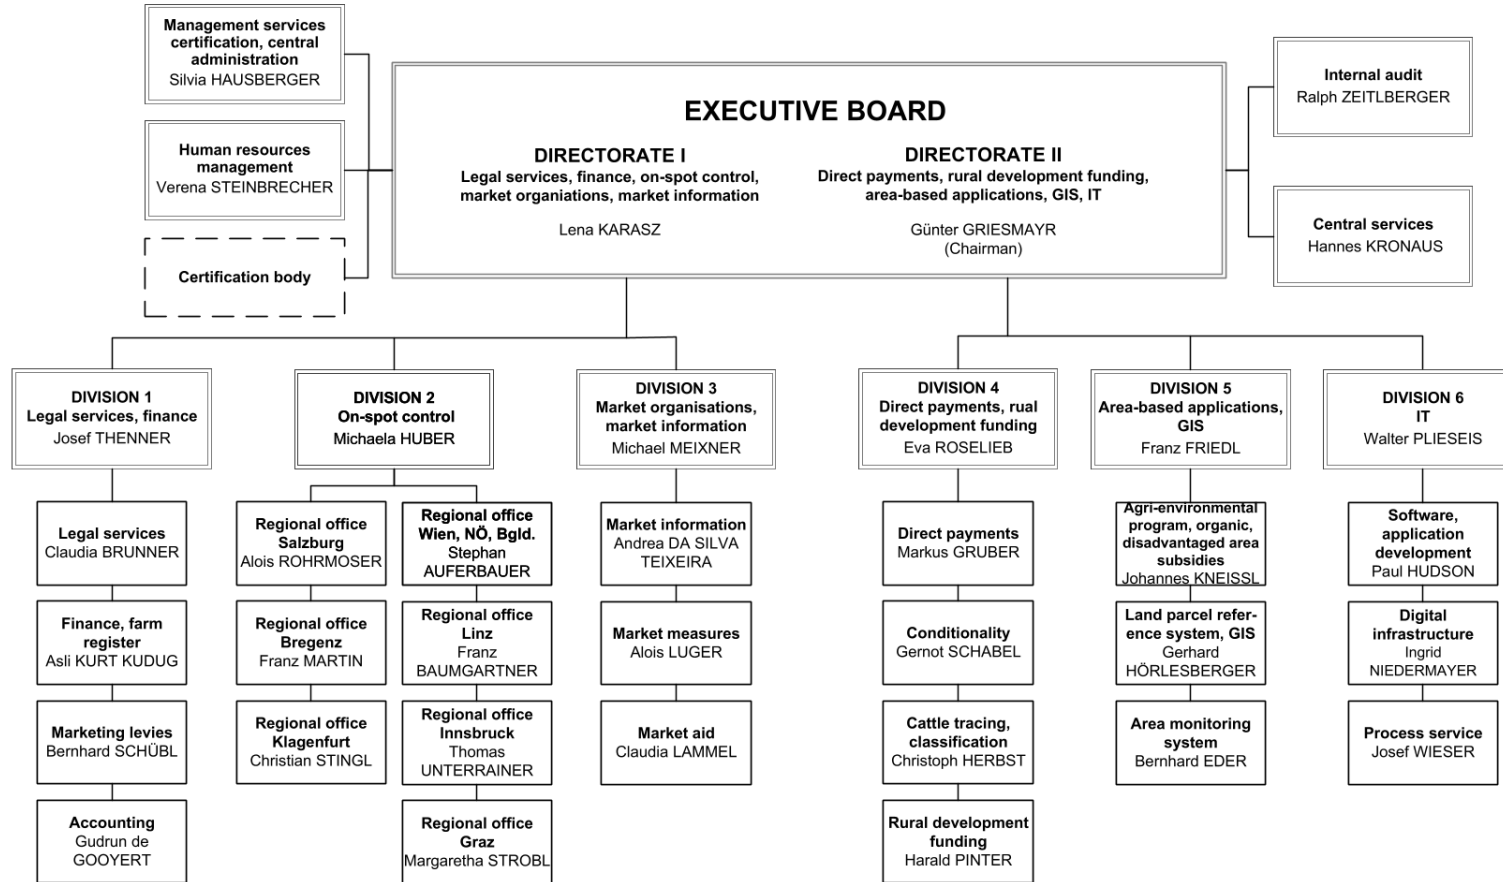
Management services certification, central administration
Silvia HAUSBERGER

Human resources management
Verena STEINBRECHER

Certification body

EXECUTIVE BOARD

DIRECTORATE I
Legal services, finance, on-spot control, market organiations, market information
Lena KARASZ

DIRECTORATE II
Direct payments, rural development funding, area-based applications, GIS, IT
Günter GRIESMAYR
(Chairman)

Internal audit
Ralph ZEITLBERGER

Central services
Hannes KRONAUS

DIVISION 1
Legal services, finance
Josef THENNER

Legal services
Claudia BRUNNER

Finance, farm register
Asli KURT KUDUG

Marketing levies
Bernhard SCHÜBL

Accounting
Gudrun de GOOYERT

DIVISION 2
On-spot control
Michaela HUBER

Regional office Salzburg
Alois ROHRMOSER

Regional office Bregenz
Franz MARTIN

Regional office Klagenfurt
Christian STINGL

Regional office Wien, NÖ, Bgld.
Stephan AUFERBAUER

Regional office Linz
Franz BAUMGARTNER

Regional office Innsbruck
Thomas UNTERRAINER

Regional office Graz
Margaretha STROBL

DIVISION 3
Market organisations, market information
Michael MEIXNER

Market information
Andrea DA SILVA TEIXEIRA

Market measures
Alois LUGER

Market aid
Claudia LAMMEL

DIVISION 4
Direct payments, rural development funding
Eva ROSELIEB

Direct payments
Markus GRUBER

Conditionality
Gernot SCHABEL

Cattle tracing, classification
Christoph HERBST

Rural development funding
Harald PINTER

DIVISION 5
Area-based applications, GIS
Franz FRIEDL

Agri-environmental program, organic, disadvantaged area subsidies
Johannes KNEISSL

Land parcel reference system, GIS
Gerhard HÖRLESBERGER

Area monitoring system
Bernhard EDER

DIVISION 6
IT
Walter PLIESEIS

Software, application development
Paul HUDSON

Digital infrastructure
Ingrid NIEDERMAYER

Process service
Josef WIESER